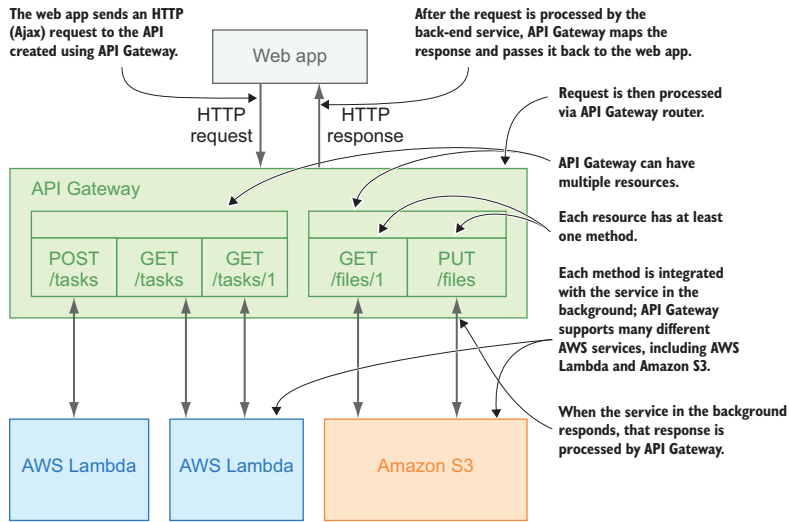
The web app sends an HTTP (Ajax) request to the API created using API Gateway.

After the request is processed by the back-end service, API Gateway maps the response and passes it back to the web app.

Web app

HTTP request

HTTP response

Request is then processed via API Gateway router.

API Gateway

API Gateway can have multiple resources.

Each resource has at least one method.

POST /tasks

GET /tasks

GET /tasks/1

GET /files/1

PUT /files

Each method is integrated with the service in the background; API Gateway supports many different AWS services, including AWS Lambda and Amazon S3.

When the service in the background responds, that response is processed by API Gateway.

AWS Lambda

AWS Lambda

Amazon S3